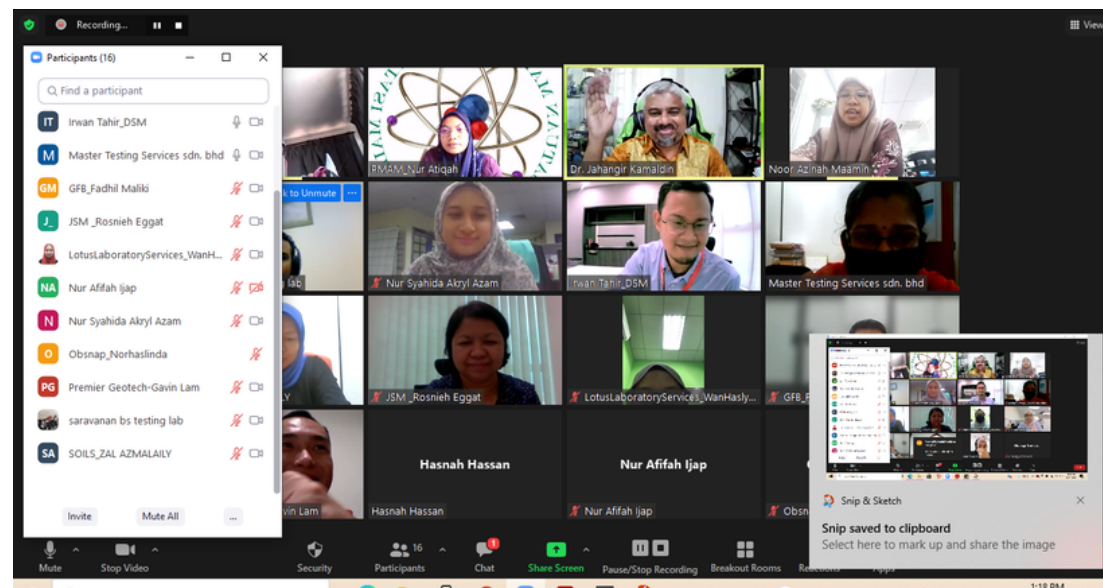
Recording...

View

Participants (16)

Find a participant

IT Irwan Tahir_DSM

M Master Testing Services sdn. bhd

GM GFB_Fadhil Maliki

J_ JSM _Rosnieh Eggat

LotusLaboratoryServices_WanH...

NA Nur Afifah Ijap

N Nur Syahida Akryl Azam

O Obsnap_Norhaslinda

PG Premier Geotech-Gavin Lam

saravanan bs testing lab

SA SOILS_ZAL AZMALAILY

Invite

Mute All

...

PMAM_Nur Atiqah

Dr. Jahangir Kamaldin

Noor Azinah Maamin

k to Unmute

lab

Nur Syahida Akryl Azam

rwan Tahir_DSM

Master Testing Services sdn. bhd

LY

JSM _Rosnieh Eggat

LotusLaboratoryServices_WanHasly...

GFB_F

Hasnah Hassan

Nur Afifah Ijap

vin Lam

Hasnah Hassan

Nur Afifah Ijap

Obsn

Snip & Sketch

Snip saved to clipboard

Select here to mark up and share the image

Mute

Stop Video

Security

16

Participants

1

Chat

Share Screen

Pause/Stop Recording

Breakout Rooms

Reactions

Apps

1:18 PM